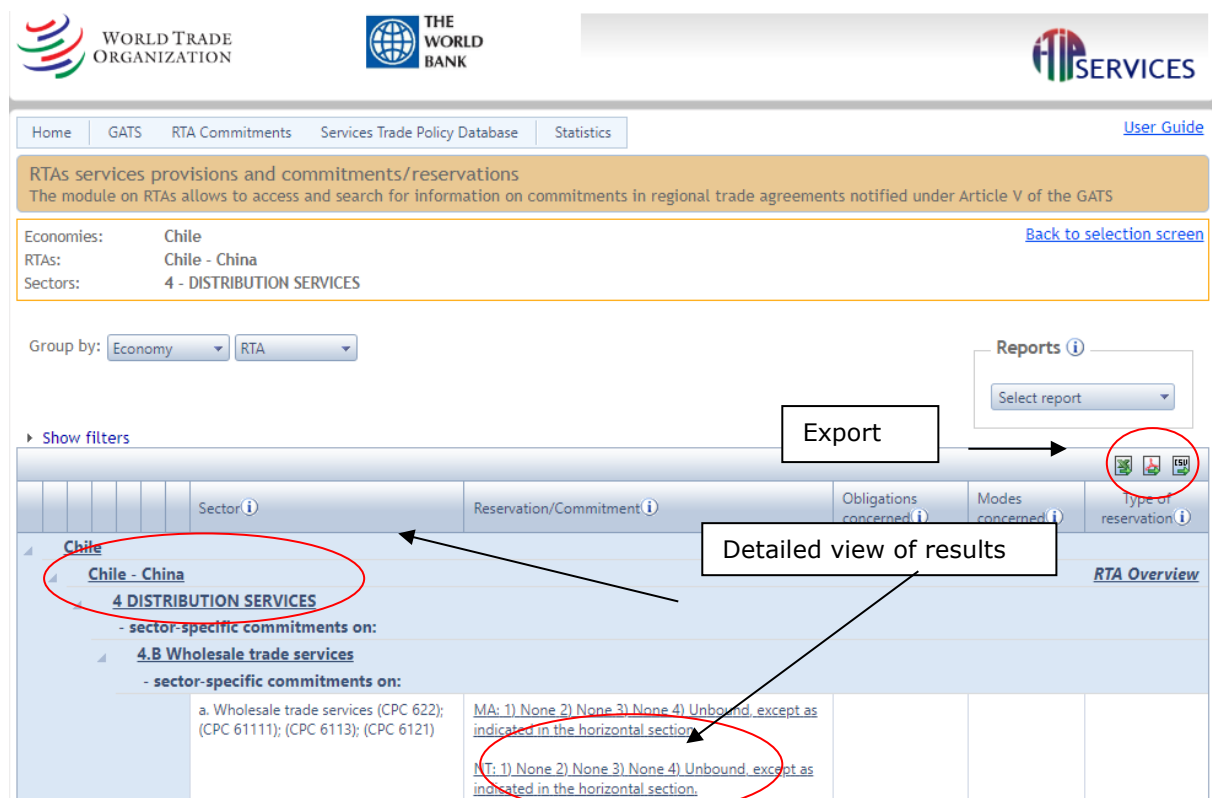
WORLD TRADE ORGANIZATION

THE WORLD BANK

I-TIP SERVICES

Home | GATS | RTA Commitments | Services Trade Policy Database | Statistics

User Guide

RTAs services provisions and commitments/reservations
The module on RTAs allows to access and search for information on commitments in regional trade agreements notified under Article V of the GATS

Economies: Chile
RTAs: Chile - China
Sectors: 4 - DISTRIBUTION SERVICES

Back to selection screen

Group by: Economy RTA

Reports

Select report

Show filters

Export

| Sector | Reservation/Commitment | Obligations concerned | Modes concerned | Type of reservation |
|---|---|---|---|---|

Chile

Chile - China

Detailed view of results

RTA Overview

4 DISTRIBUTION SERVICES

- sector-specific commitments on:

4.B Wholesale trade services

- sector-specific commitments on:

a. Wholesale trade services (CPC 622); (CPC 61111); (CPC 6113); (CPC 6121)

MA: 1) None 2) None 3) None 4) Unbound, except as indicated in the horizontal section.

NT: 1) None 2) None 3) None 4) Unbound, except as indicated in the horizontal section.